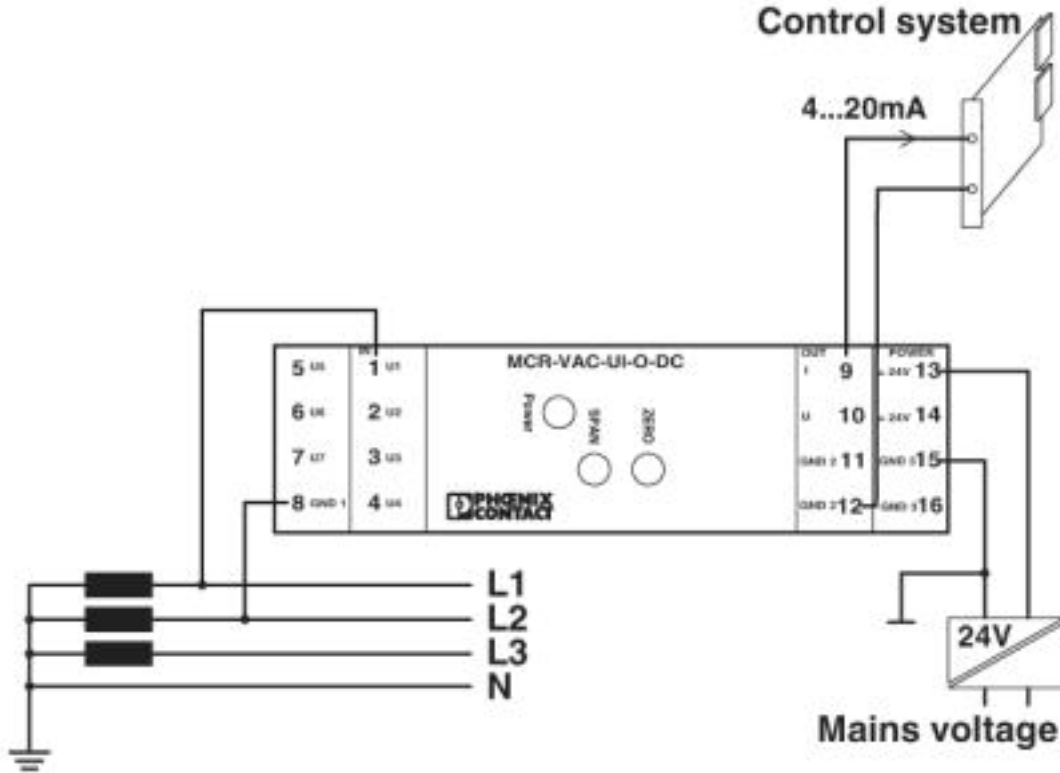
Control system

4...20mA

MCR-VAC-UI-O-DC

IN

5 U5
6 U6
7 U7
8 GND 1

1 U1
2 U2
3 U3
4 U4

Power

SPAN

ZERO

PHOENIX CONTACT

OUT

I 9
U 10
GND 2 11
GND 2 12

POWER

+24V 13
+24V 14
GND 3 15
GND 3 16

L1
L2
L3
N

24V

Mains voltage